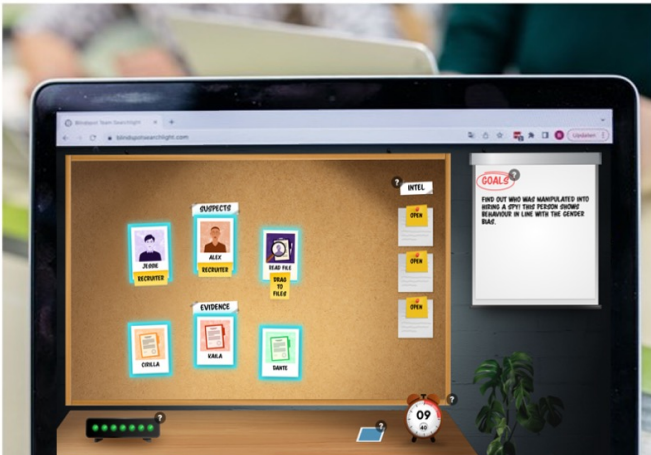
Blindspot Team Searchlight
blindspotsearchlight.com
Update

SUSPECTS
JESSIE
RECRUITER
ALEX
RECRUITER
READ FILE
DRAG TO FILES

EVIDENCE
CIRILLA
KAILA
DANTE

INTEL
OPEN
OPEN
OPEN

GOALS
FIND OUT WHO WAS MANIPULATED INTO HIRING A SPY! THIS PERSON SHOWS BEHAVIOUR IN LINE WITH THE GENDER BIAS.

09
40